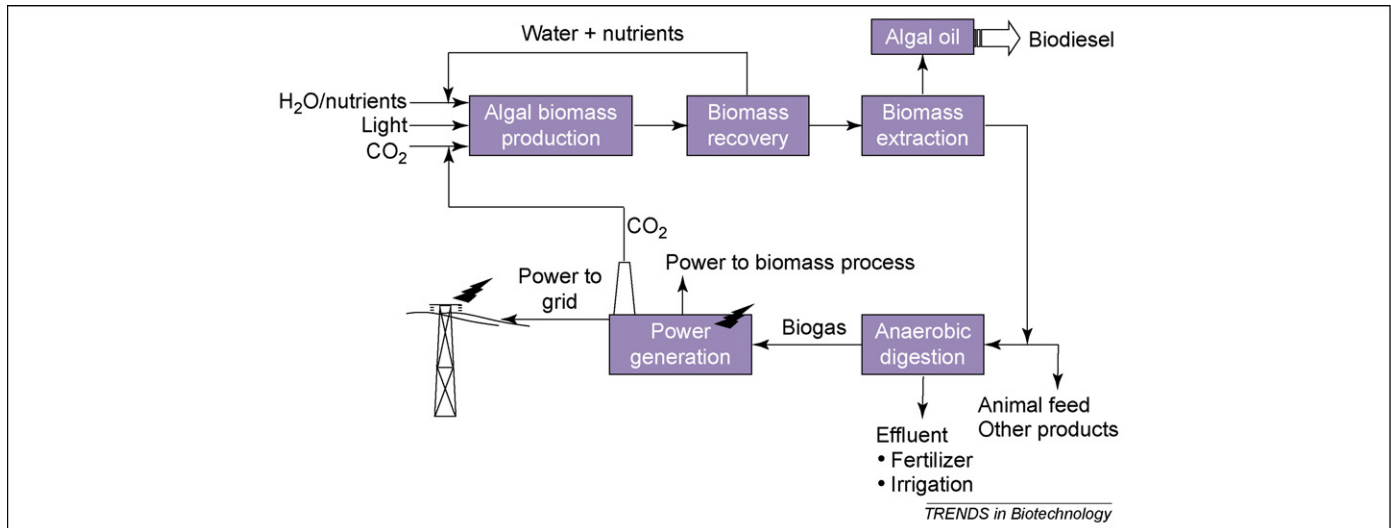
Water + nutrients

Algal oil

Biodiesel

$H_2O$/nutrients

Light

$CO_2$

Algal biomass production

Biomass recovery

Biomass extraction

$CO_2$

Power to biomass process

Power to grid

Power generation

Biogas

Anaerobic digestion

Animal feed
Other products

Effluent
• Fertilizer
• Irrigation

TRENDS in Biotechnology